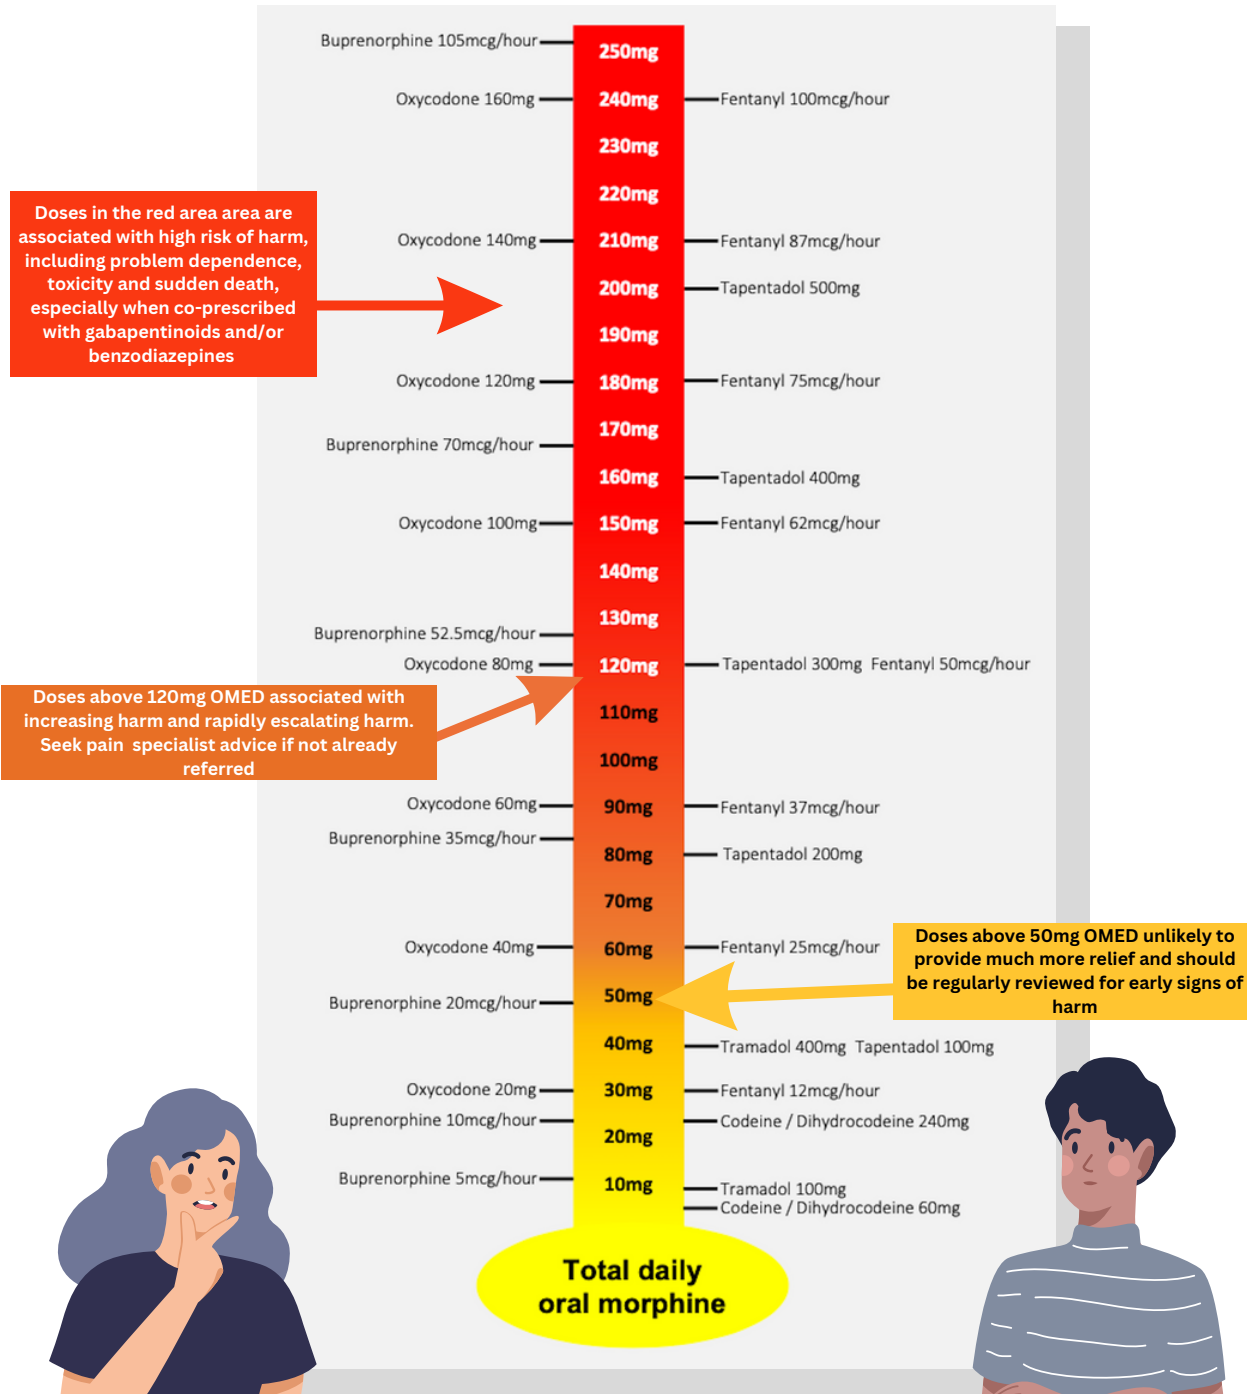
Buprenorphine 105mcg/hour
250mg
Oxycodone 160mg
240mg
Fentanyl 100mcg/hour
230mg
220mg
Doses in the red area area are associated with high risk of harm, including problem dependence, toxicity and sudden death, especially when co-prescribed with gabapentinoids and/or benzodiazepines
Oxycodone 140mg
210mg
Fentanyl 87mcg/hour
200mg
Tapentadol 500mg
190mg
Oxycodone 120mg
180mg
Fentanyl 75mcg/hour
Buprenorphine 70mcg/hour
170mg
160mg
Tapentadol 400mg
Oxycodone 100mg
150mg
Fentanyl 62mcg/hour
140mg
130mg
Buprenorphine 52.5mcg/hour
Oxycodone 80mg
120mg
Tapentadol 300mg Fentanyl 50mcg/hour
Doses above 120mg OMED associated with increasing harm and rapidly escalating harm. Seek pain specialist advice if not already referred
110mg
100mg
Oxycodone 60mg
90mg
Fentanyl 37mcg/hour
Buprenorphine 35mcg/hour
80mg
Tapentadol 200mg
70mg
Oxycodone 40mg
60mg
Fentanyl 25mcg/hour
Doses above 50mg OMED unlikely to provide much more relief and should be regularly reviewed for early signs of harm
Buprenorphine 20mcg/hour
50mg
40mg
Tramadol 400mg Tapentadol 100mg
Oxycodone 20mg
30mg
Fentanyl 12mcg/hour
Buprenorphine 10mcg/hour
Codeine / Dihydrocodeine 240mg
20mg
Buprenorphine 5mcg/hour
10mg
Tramadol 100mg
Codeine / Dihydrocodeine 60mg
Total daily oral morphine